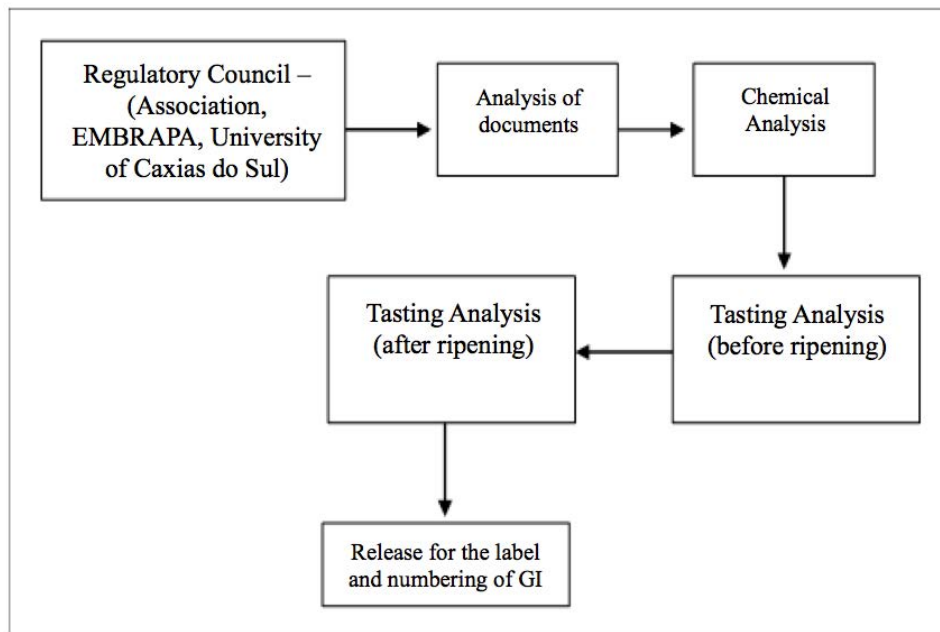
Regulatory Council – (Association, EMBRAPA, University of Caxias do Sul)

Analysis of documents

Chemical Analysis

Tasting Analysis (before ripening)

Tasting Analysis (after ripening)

Release for the label and numbering of GI